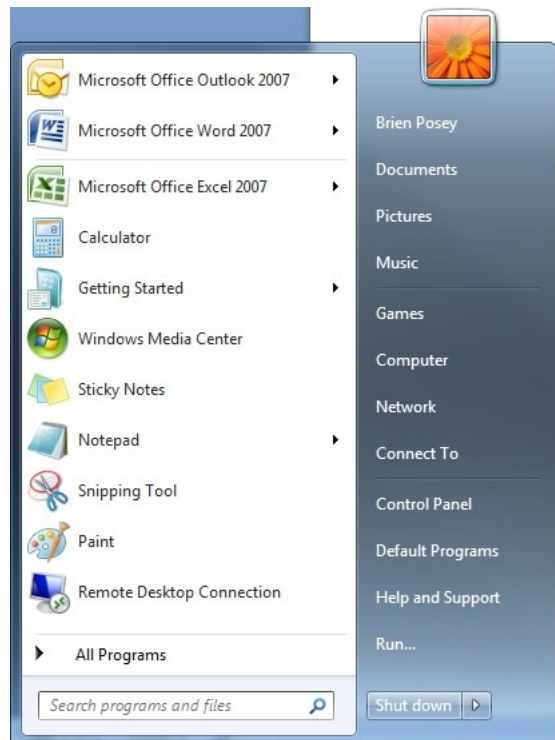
Microsoft Office Outlook 2007
Microsoft Office Word 2007
Microsoft Office Excel 2007
Calculator
Getting Started
Windows Media Center
Sticky Notes
Notepad
Snipping Tool
Paint
Remote Desktop Connection
All Programs
Search programs and files

Brien Posey
Documents
Pictures
Music
Games
Computer
Network
Connect To
Control Panel
Default Programs
Help and Support
Run...
Shut down